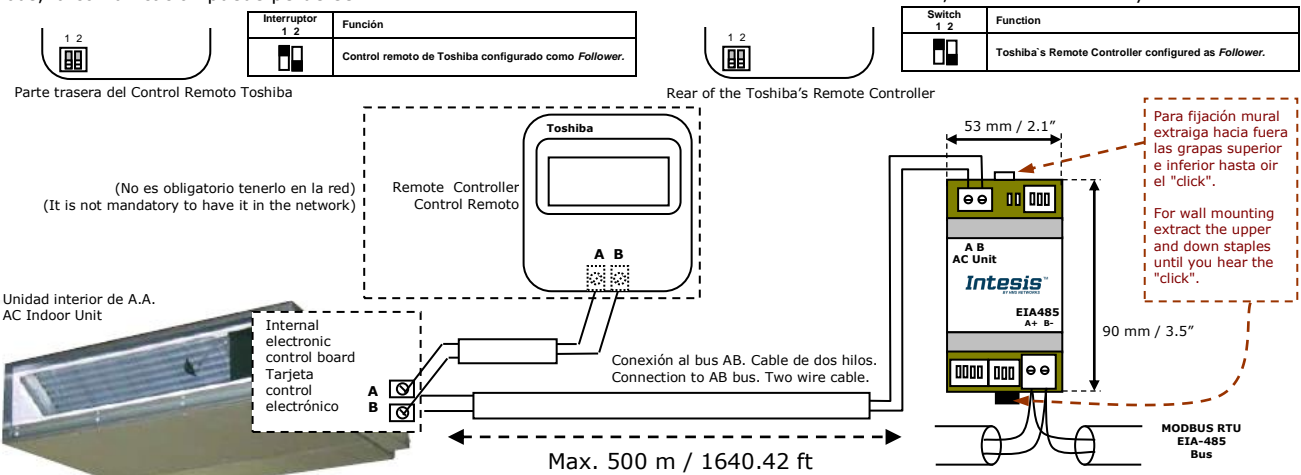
| Interruptor 1 2 | Función |
|---|---|
| | Control remoto de Toshiba configurado como *Follower*. |

Parte trasera del Control Remoto Toshiba

1 2

| Switch 1 2 | Function |
|---|---|
| | Toshiba`s Remote Controller configured as *Follower*. |

Rear of the Toshiba's Remote Controller

1 2

(No es obligatorio tenerlo en la red)
(It is not mandatory to have it in the network)

Remote Controller
Control Remoto

Toshiba

A B

53 mm / 2.1"

Para fijación mural extraiga hacia fuera las grapas superior e inferior hasta oir el "click".

For wall mounting extract the upper and down staples until you hear the "click".

A B
AC Unit

Intesis
BY HMS NETWORKS

EIA485
A+ B-

90 mm / 3.5"

Unidad interior de A.A.
AC Indoor Unit

Internal electronic control board
Tarjeta control electrónico

A
B

Conexión al bus AB. Cable de dos hilos.
Connection to AB bus. Two wire cable.

Max. 500 m / 1640.42 ft

MODBUS RTU
EIA-485
Bus